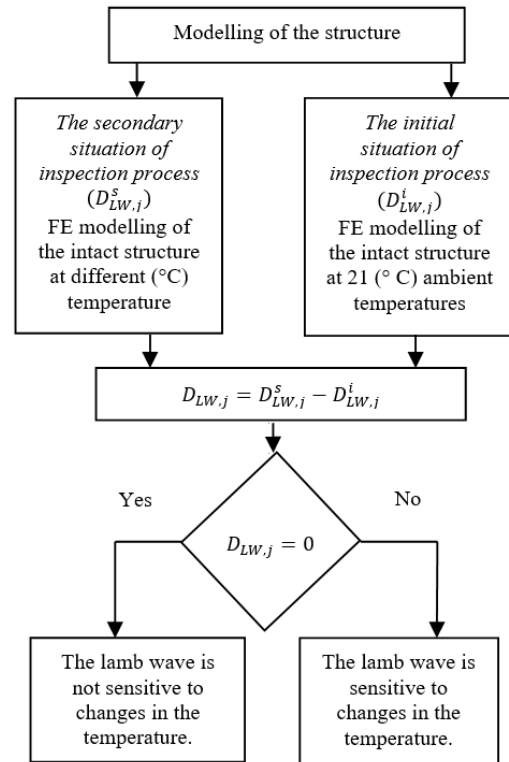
Modelling of the structure

The secondary situation of inspection process ($D_{LW,j}^{s}$) FE modelling of the intact structure at different (°C) temperature

The initial situation of inspection process ($D_{LW,j}^{i}$) FE modelling of the intact structure at 21 (° C) ambient temperatures

$D_{LW,j} = D_{LW,j}^{s} - D_{LW,j}^{i}$

Yes

No

$D_{LW,j} = 0$

The lamb wave is not sensitive to changes in the temperature.

The lamb wave is sensitive to changes in the temperature.